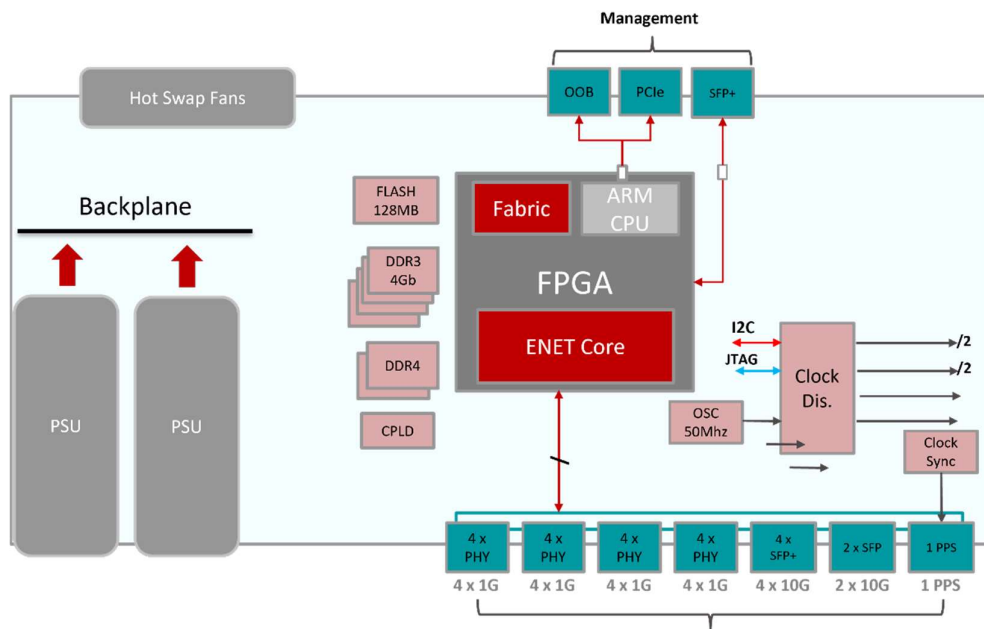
Management

OOB

PCIe

SFP+

Hot Swap Fans

Backplane

FLASH 128MB

DDR3 4Gb

DDR4

CPLD

Fabric

ARM CPU

FPGA

ENET Core

I2C

JTAG

Clock Dis.

/2

/2

OSC 50Mhz

Clock Sync

PSU

PSU

4 x PHY

4 x PHY

4 x PHY

4 x PHY

4 x SFP+

2 x SFP

1 PPS

4 x 1G

4 x 1G

4 x 1G

4 x 1G

4 x 10G

2 x 10G

1 PPS